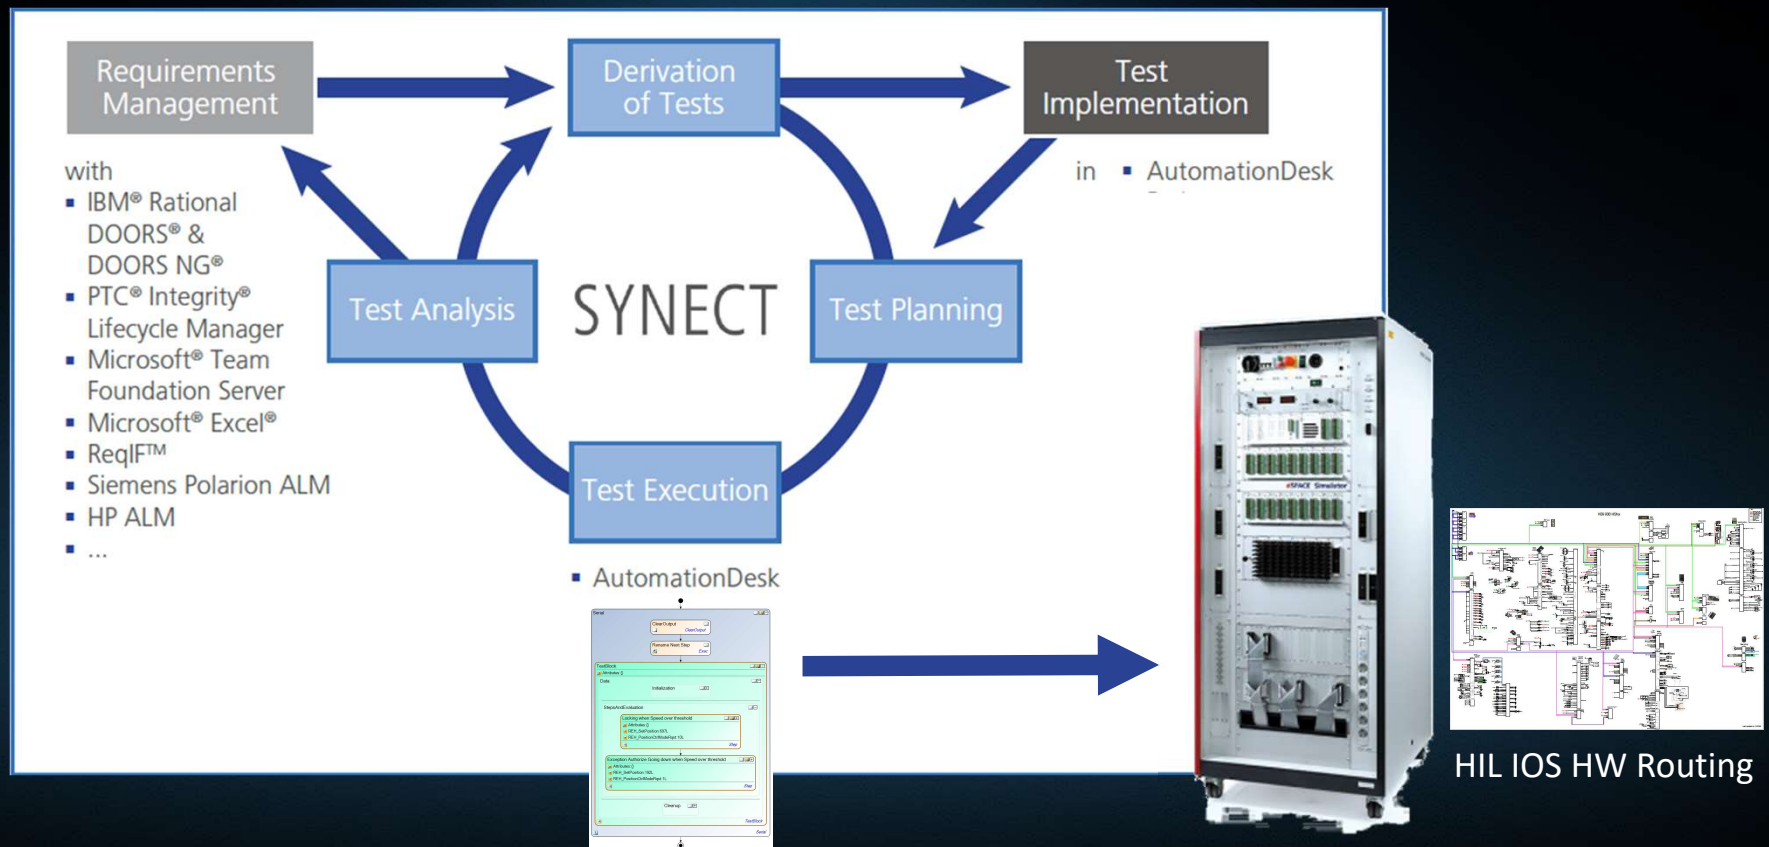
Requirements Management

Derivation of Tests

Test Implementation

with
▪ IBM® Rational DOORS® & DOORS NG®
▪ PTC® Integrity® Lifecycle Manager
▪ Microsoft® Team Foundation Server
▪ Microsoft® Excel®
▪ ReqIF™
▪ Siemens Polarion ALM
▪ HP ALM
▪ ...

in ▪ AutomationDesk

Test Analysis

SYNECT

Test Planning

Test Execution

▪ AutomationDesk

HIL IOS HW Routing